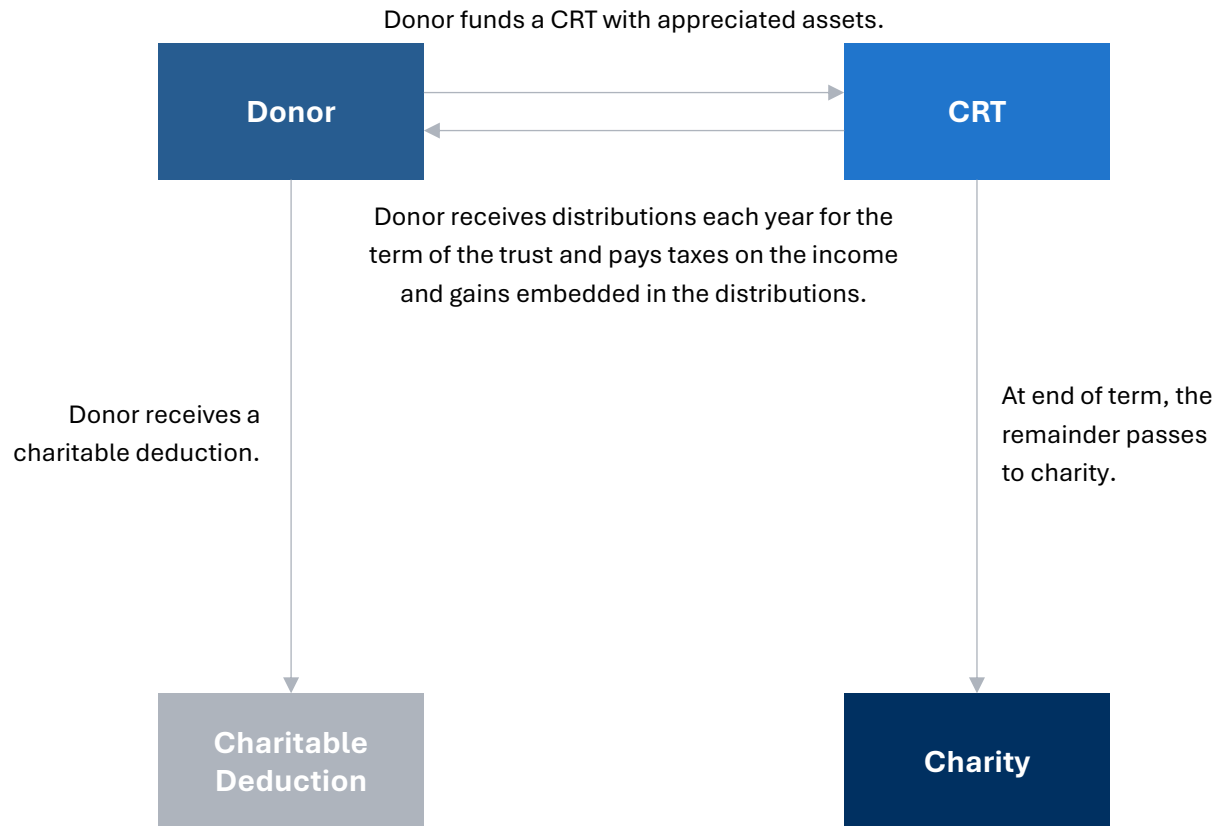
Donor funds a CRT with appreciated assets.

Donor

CRT

Donor receives distributions each year for the term of the trust and pays taxes on the income and gains embedded in the distributions.

Donor receives a charitable deduction.

At end of term, the remainder passes to charity.

Charitable Deduction

Charity